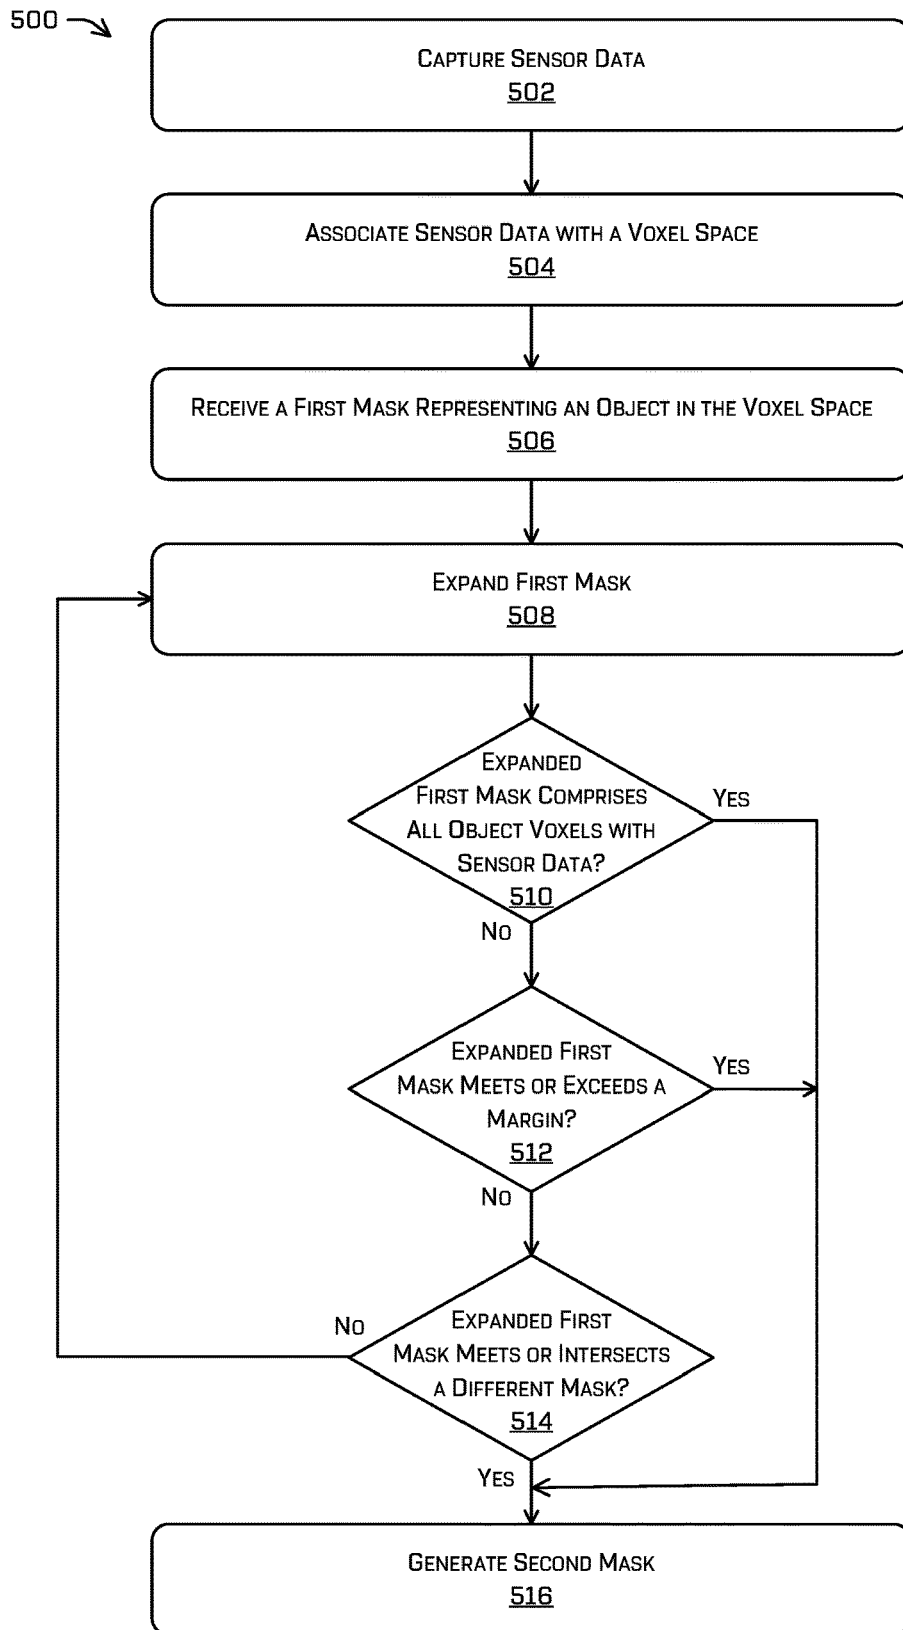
500

Capture Sensor Data
502

Associate Sensor Data with a Voxel Space
504

Receive a First Mask Representing an Object in the Voxel Space
506

Expand First Mask
508

Expanded First Mask Comprises All Object Voxels with Sensor Data?
510

Yes

No

Expanded First Mask Meets or Exceeds a Margin?
512

Yes

No

No

Expanded First Mask Meets or Intersects a Different Mask?
514

Yes

Generate Second Mask
516